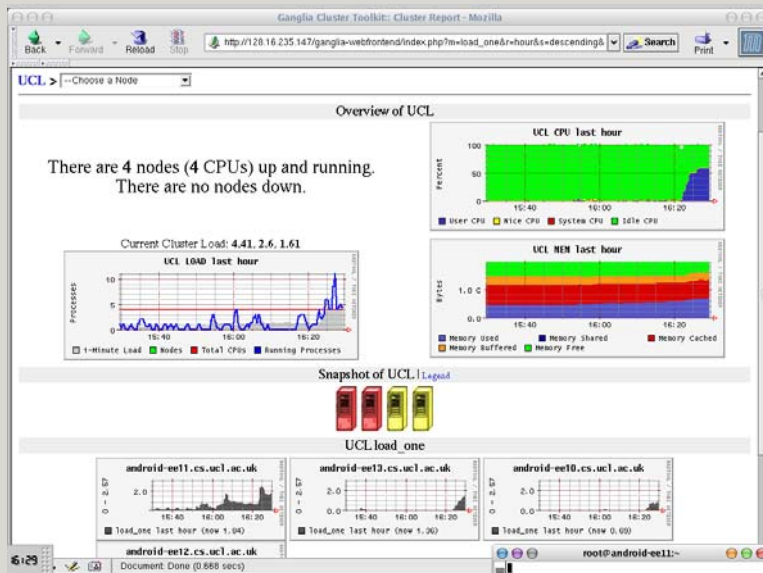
Ganglia Cluster Toolkit: Cluster Report - Mozilla

Back Forward Reload Stop http://128.16.235.147/ganglia-webfrontend/index.php?m=load_one&r=hour&s=descending& Search Print

UCL > --Choose a Node

Overview of UCL

There are 4 nodes (4 CPUs) up and running.
There are no nodes down.

UCL CPU last hour
Percent
100
50
0
15:40 16:00 16:20
User CPU Nice CPU System CPU Idle CPU

Current Cluster Load: 4.41, 2.6, 1.61

UCL LOAD last hour
Processes
10
5
0
15:40 16:00 16:20
1-Minute Load Nodes Total CPUs Running Processes

UCL MEM last hour
Bytes
1.0 G
0.0
15:40 16:00 16:20
Memory Used Memory Shared Memory Cached Memory Buffered Memory Free

Snapshot of UCL | Legend

UCL load_one

android-ee11.cs.ucl.ac.uk
0 - 2.57
2.0
15:40 16:00 16:20
load_one last hour (now 1.04)

android-ee13.cs.ucl.ac.uk
0 - 2.57
2.0
15:40 16:00 16:20
load_one last hour (now 1.36)

android-ee10.cs.ucl.ac.uk
0 - 2.57
2.0
15:40 16:00 16:20
load_one last hour (now 0.69)

android-ee12.cs.ucl.ac.uk

6:29 Document: Done (0.888 secs)

root@android-ee11:~